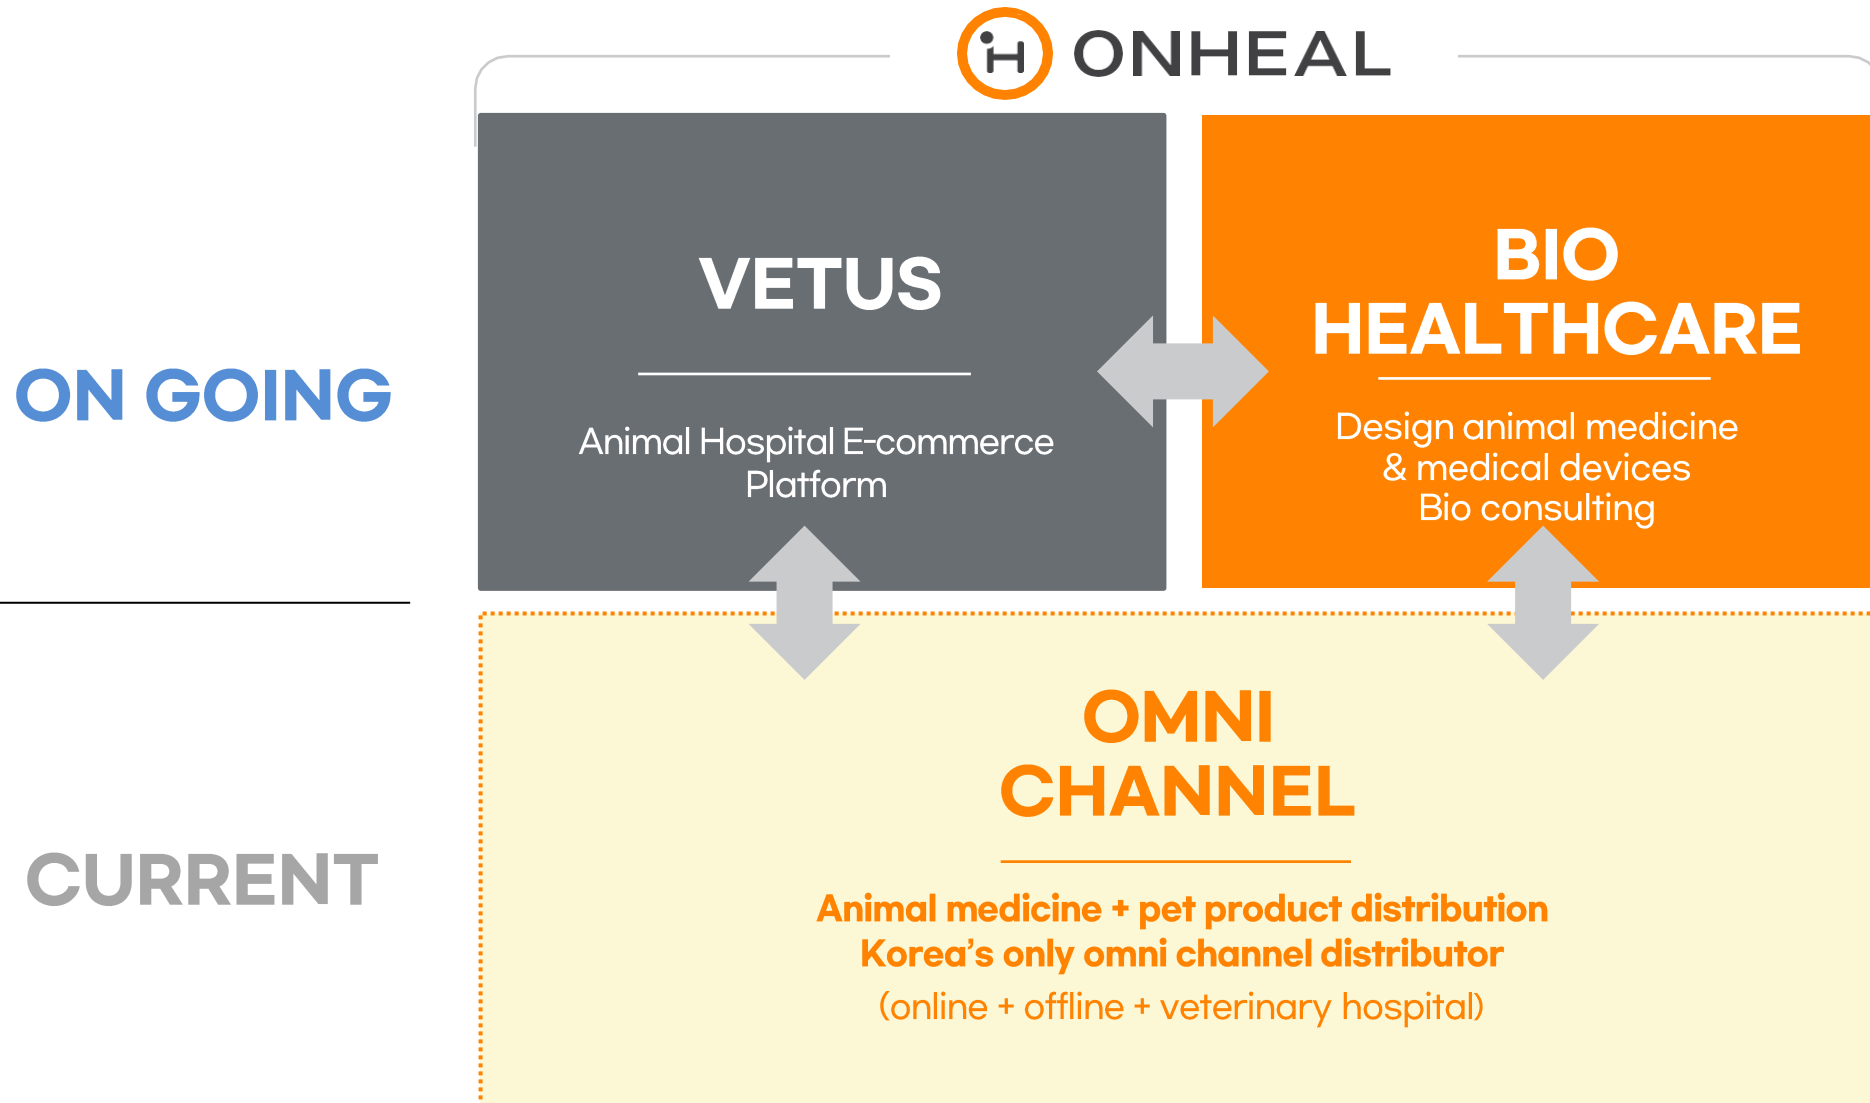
ONHEAL

ON GOING

VETUS

Animal Hospital E-commerce Platform

BIO HEALTHCARE

Design animal medicine & medical devices
Bio consulting

CURRENT

OMNI CHANNEL

Animal medicine + pet product distribution
Korea's only omni channel distributor
(online + offline + veterinary hospital)